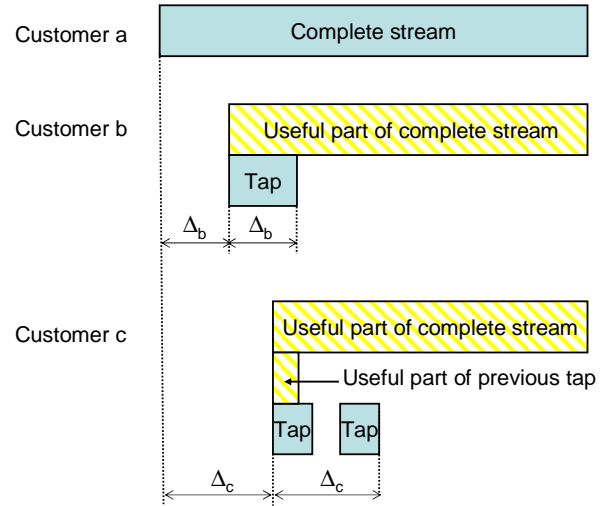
Customer a

Complete stream

Customer b

Useful part of complete stream

Tap

$\Delta_b$

$\Delta_b$

Customer c

Useful part of complete stream

Useful part of previous tap

Tap

Tap

$\Delta_c$

$\Delta_c$